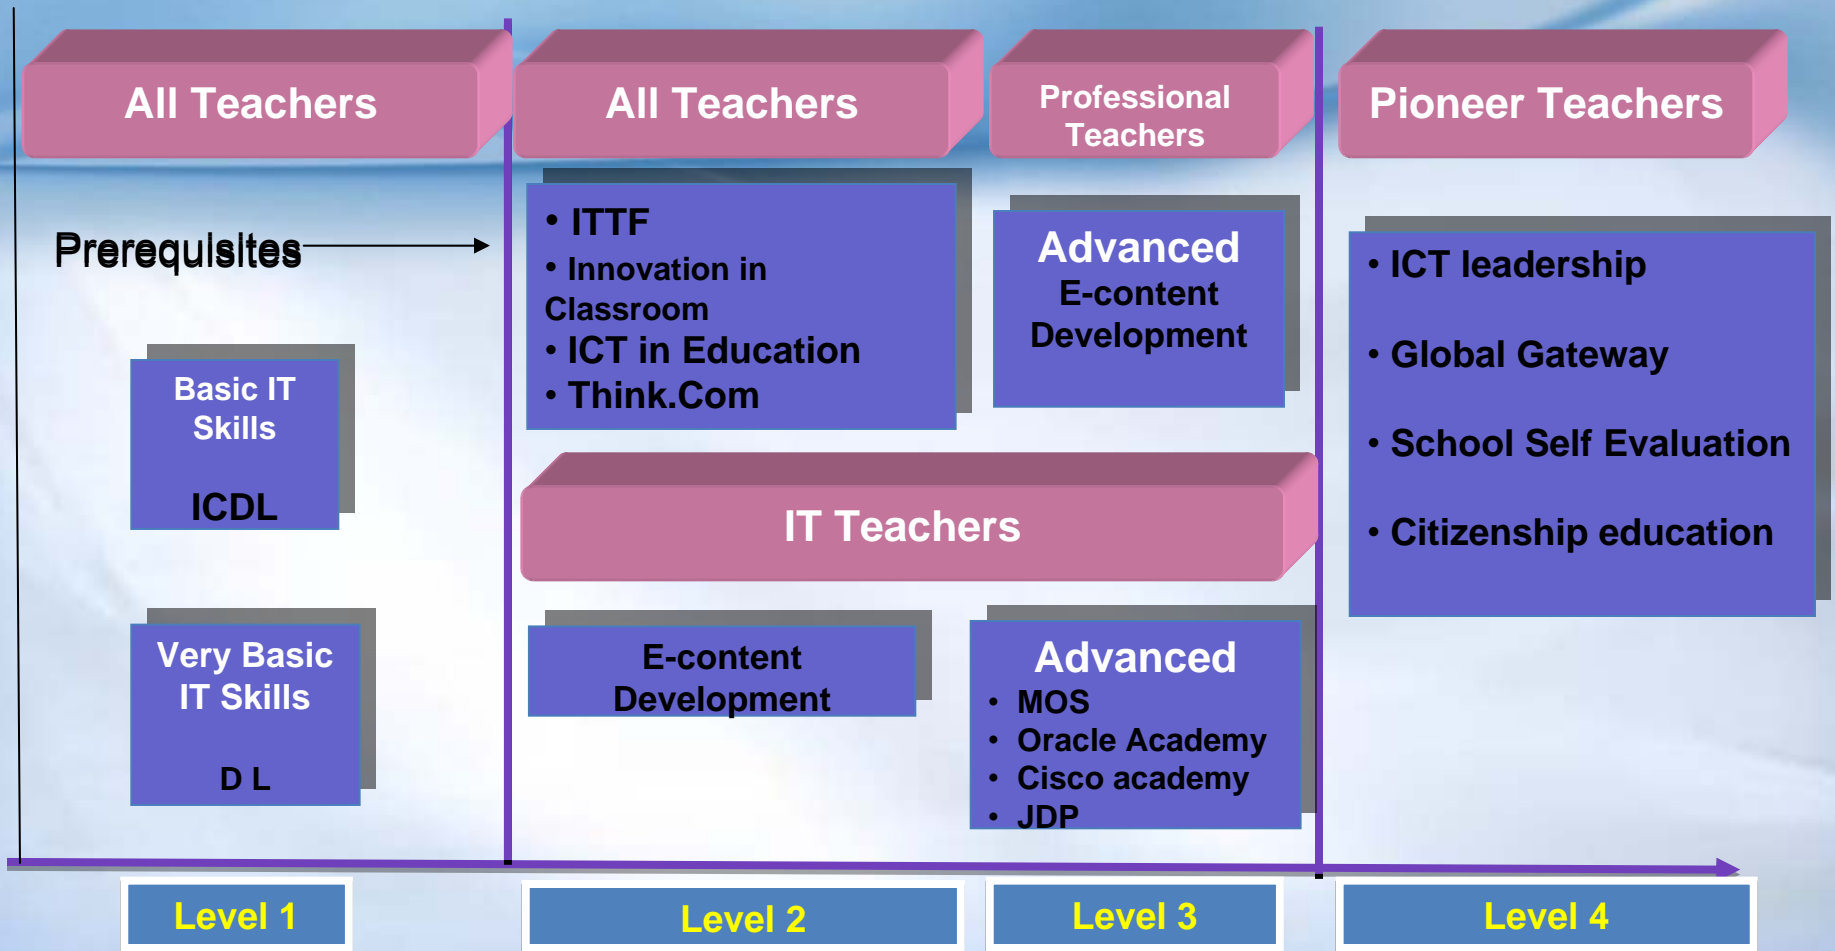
All Teachers

All Teachers

Professional Teachers

Pioneer Teachers

Prerequisites

• ITTF
• Innovation in Classroom
• ICT in Education
• Think.Com

Advanced E-content Development

• ICT leadership
• Global Gateway
• School Self Evaluation
• Citizenship education

Basic IT Skills

ICDL

IT Teachers

Very Basic IT Skills

D L

E-content Development

Advanced
• MOS
• Oracle Academy
• Cisco academy
• JDP

Level 1

Level 2

Level 3

Level 4